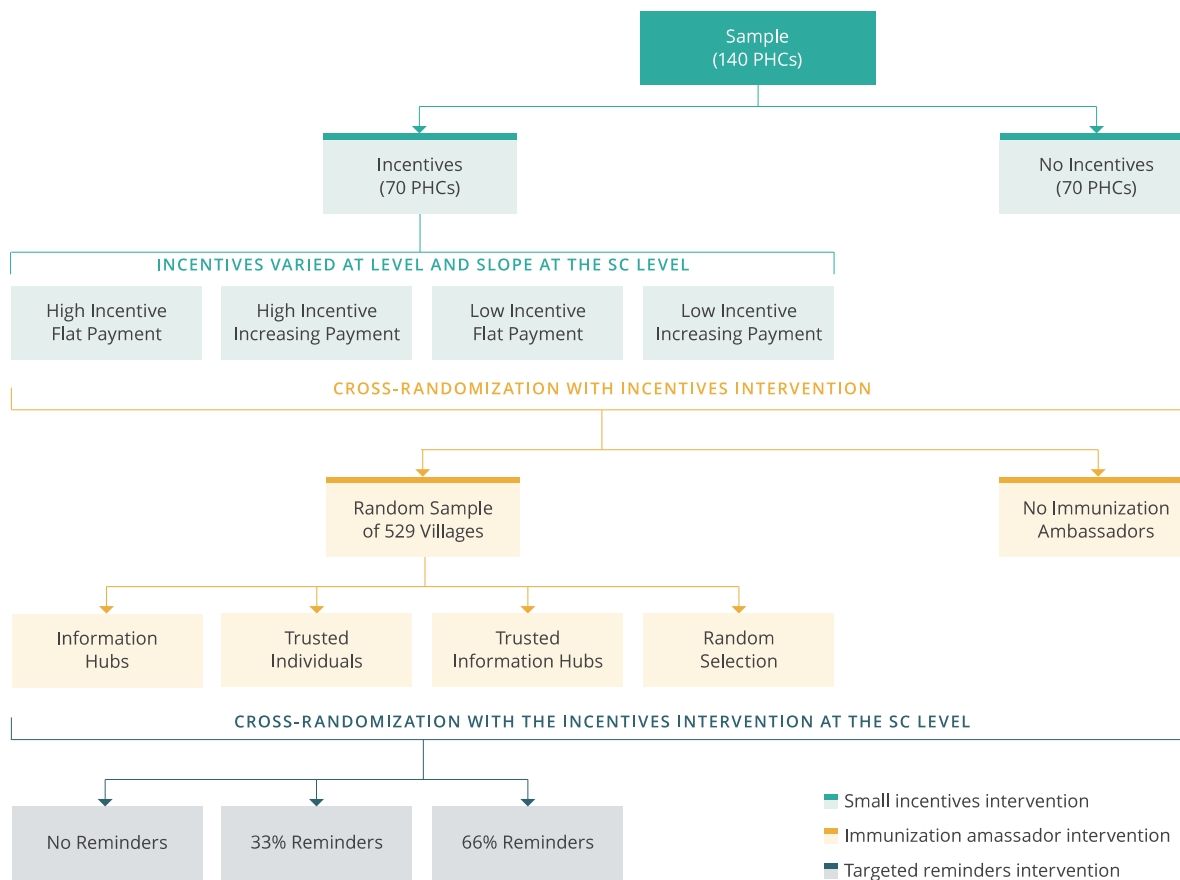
Sample
(140 PHCs)

Incentives
(70 PHCs)

No Incentives
(70 PHCs)

INCENTIVES VARIED AT LEVEL AND SLOPE AT THE SC LEVEL

High Incentive
Flat Payment

High Incentive
Increasing Payment

Low Incentive
Flat Payment

Low Incentive
Increasing Payment

CROSS-RANDOMIZATION WITH INCENTIVES INTERVENTION

Random Sample
of 529 Villages

No Immunization
Ambassadors

Information
Hubs

Trusted
Individuals

Trusted
Information Hubs

Random
Selection

CROSS-RANDOMIZATION WITH THE INCENTIVES INTERVENTION AT THE SC LEVEL

No Reminders

33% Reminders

66% Reminders

Small incentives intervention

Immunization amassador intervention

Targeted reminders intervention